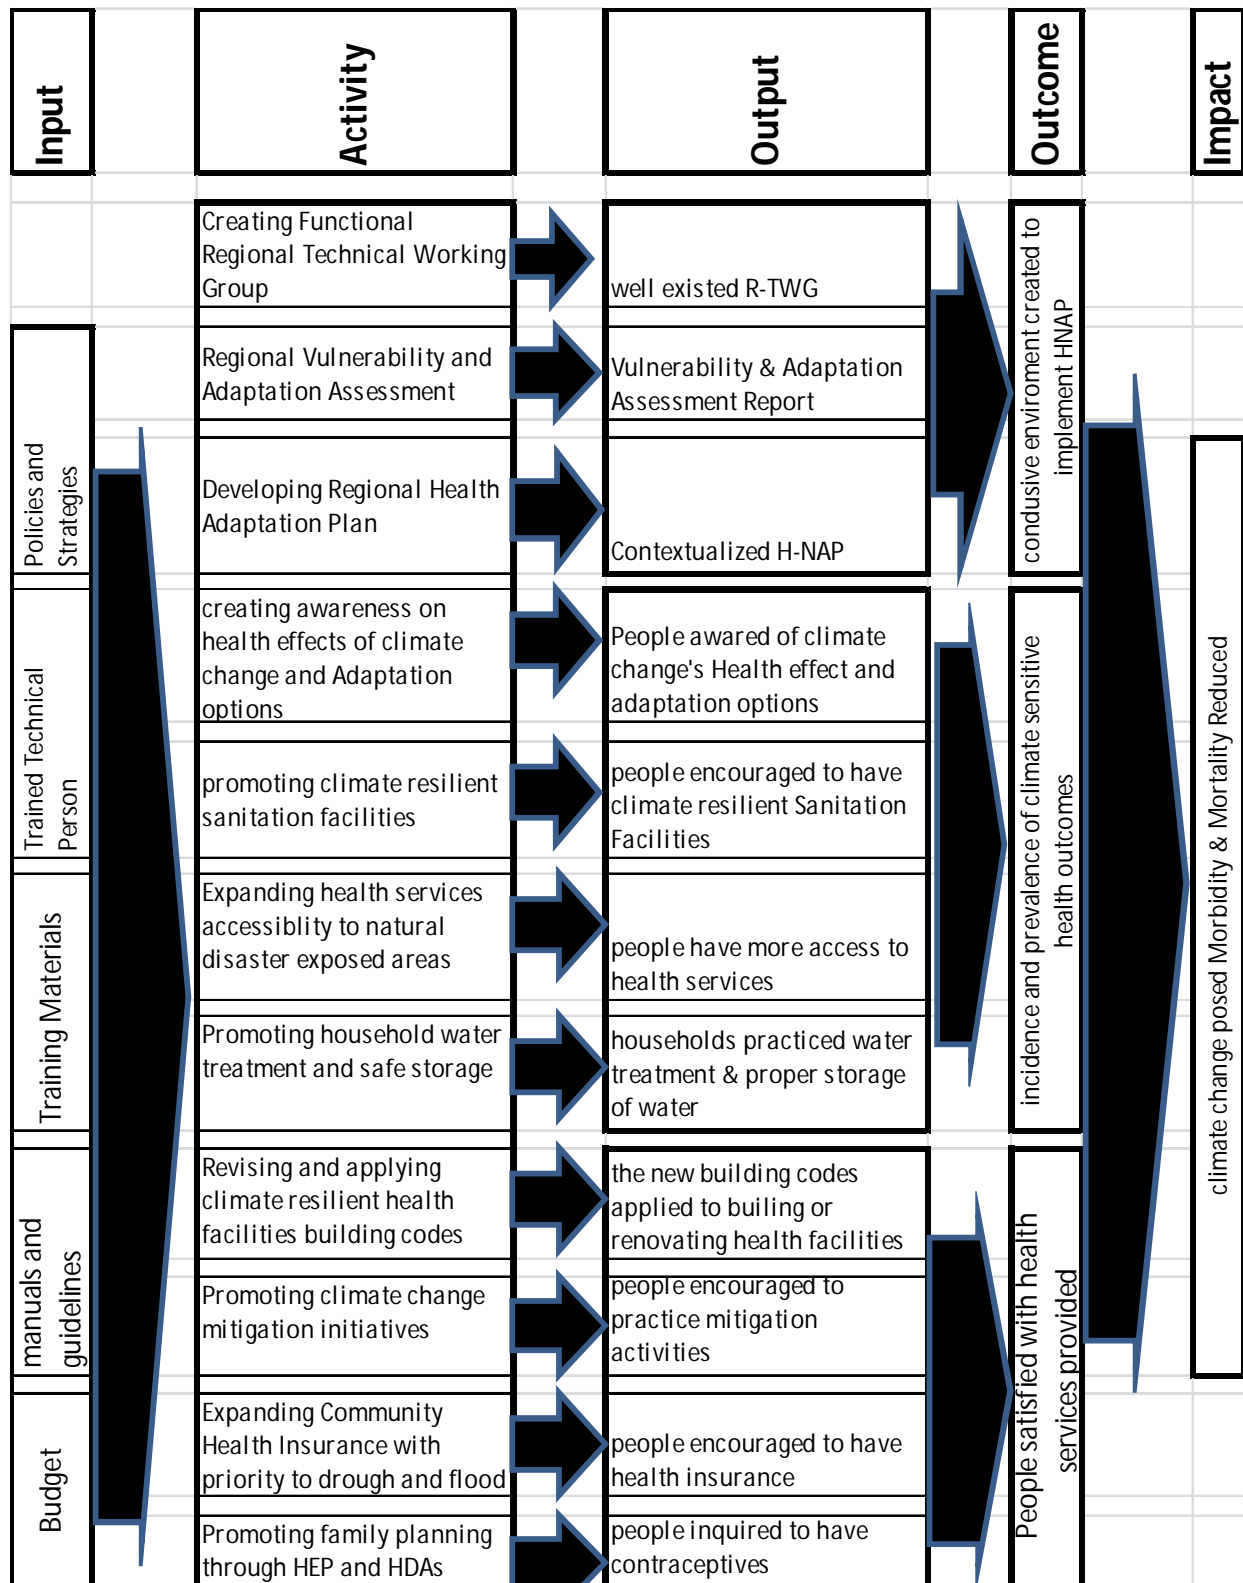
| Input | Activity | Output | Outcome | Impact |
|---|---|---|---|---|
| Policies and Strategies | Creating Functional Regional Technical Working Group | well existed R-TWG | condusive enviroment created to implement HNAP | climate change posed Morbidity & Mortality Reduced |
| | Regional Vulnerability and Adaptation Assessment | Vulnerability & Adaptation Assessment Report | | |
| | Developing Regional Health Adaptation Plan | Contextualized H-NAP | | |
| Trained Technical Person | creating awareness on health effects of climate change and Adaptation options | People awared of climate change's Health effect and adaptation options | incidence and prevalence of climate sensitive health outcomes | |
| | promoting climate resilient sanitation facilities | people encouraged to have climate resilient Sanitation Facilities | | |
| Training Materials | Expanding health services accessiblity to natural disaster exposed areas | people have more access to health services | | |
| | Promoting household water treatment and safe storage | households practiced water treatment & proper storage of water | | |
| manuals and guidelines | Revising and applying climate resilient health facilities building codes | the new building codes applied to builing or renovating health facilities | People satisfied with health services provided | |
| | Promoting climate change mitigation initiatives | people encouraged to practice mitigation activities | | |
| Budget | Expanding Community Health Insurance with priority to drough and flood | people encouraged to have health insurance | | |
| | Promoting family planning through HEP and HDAs | people inquired to have contraceptives | | |